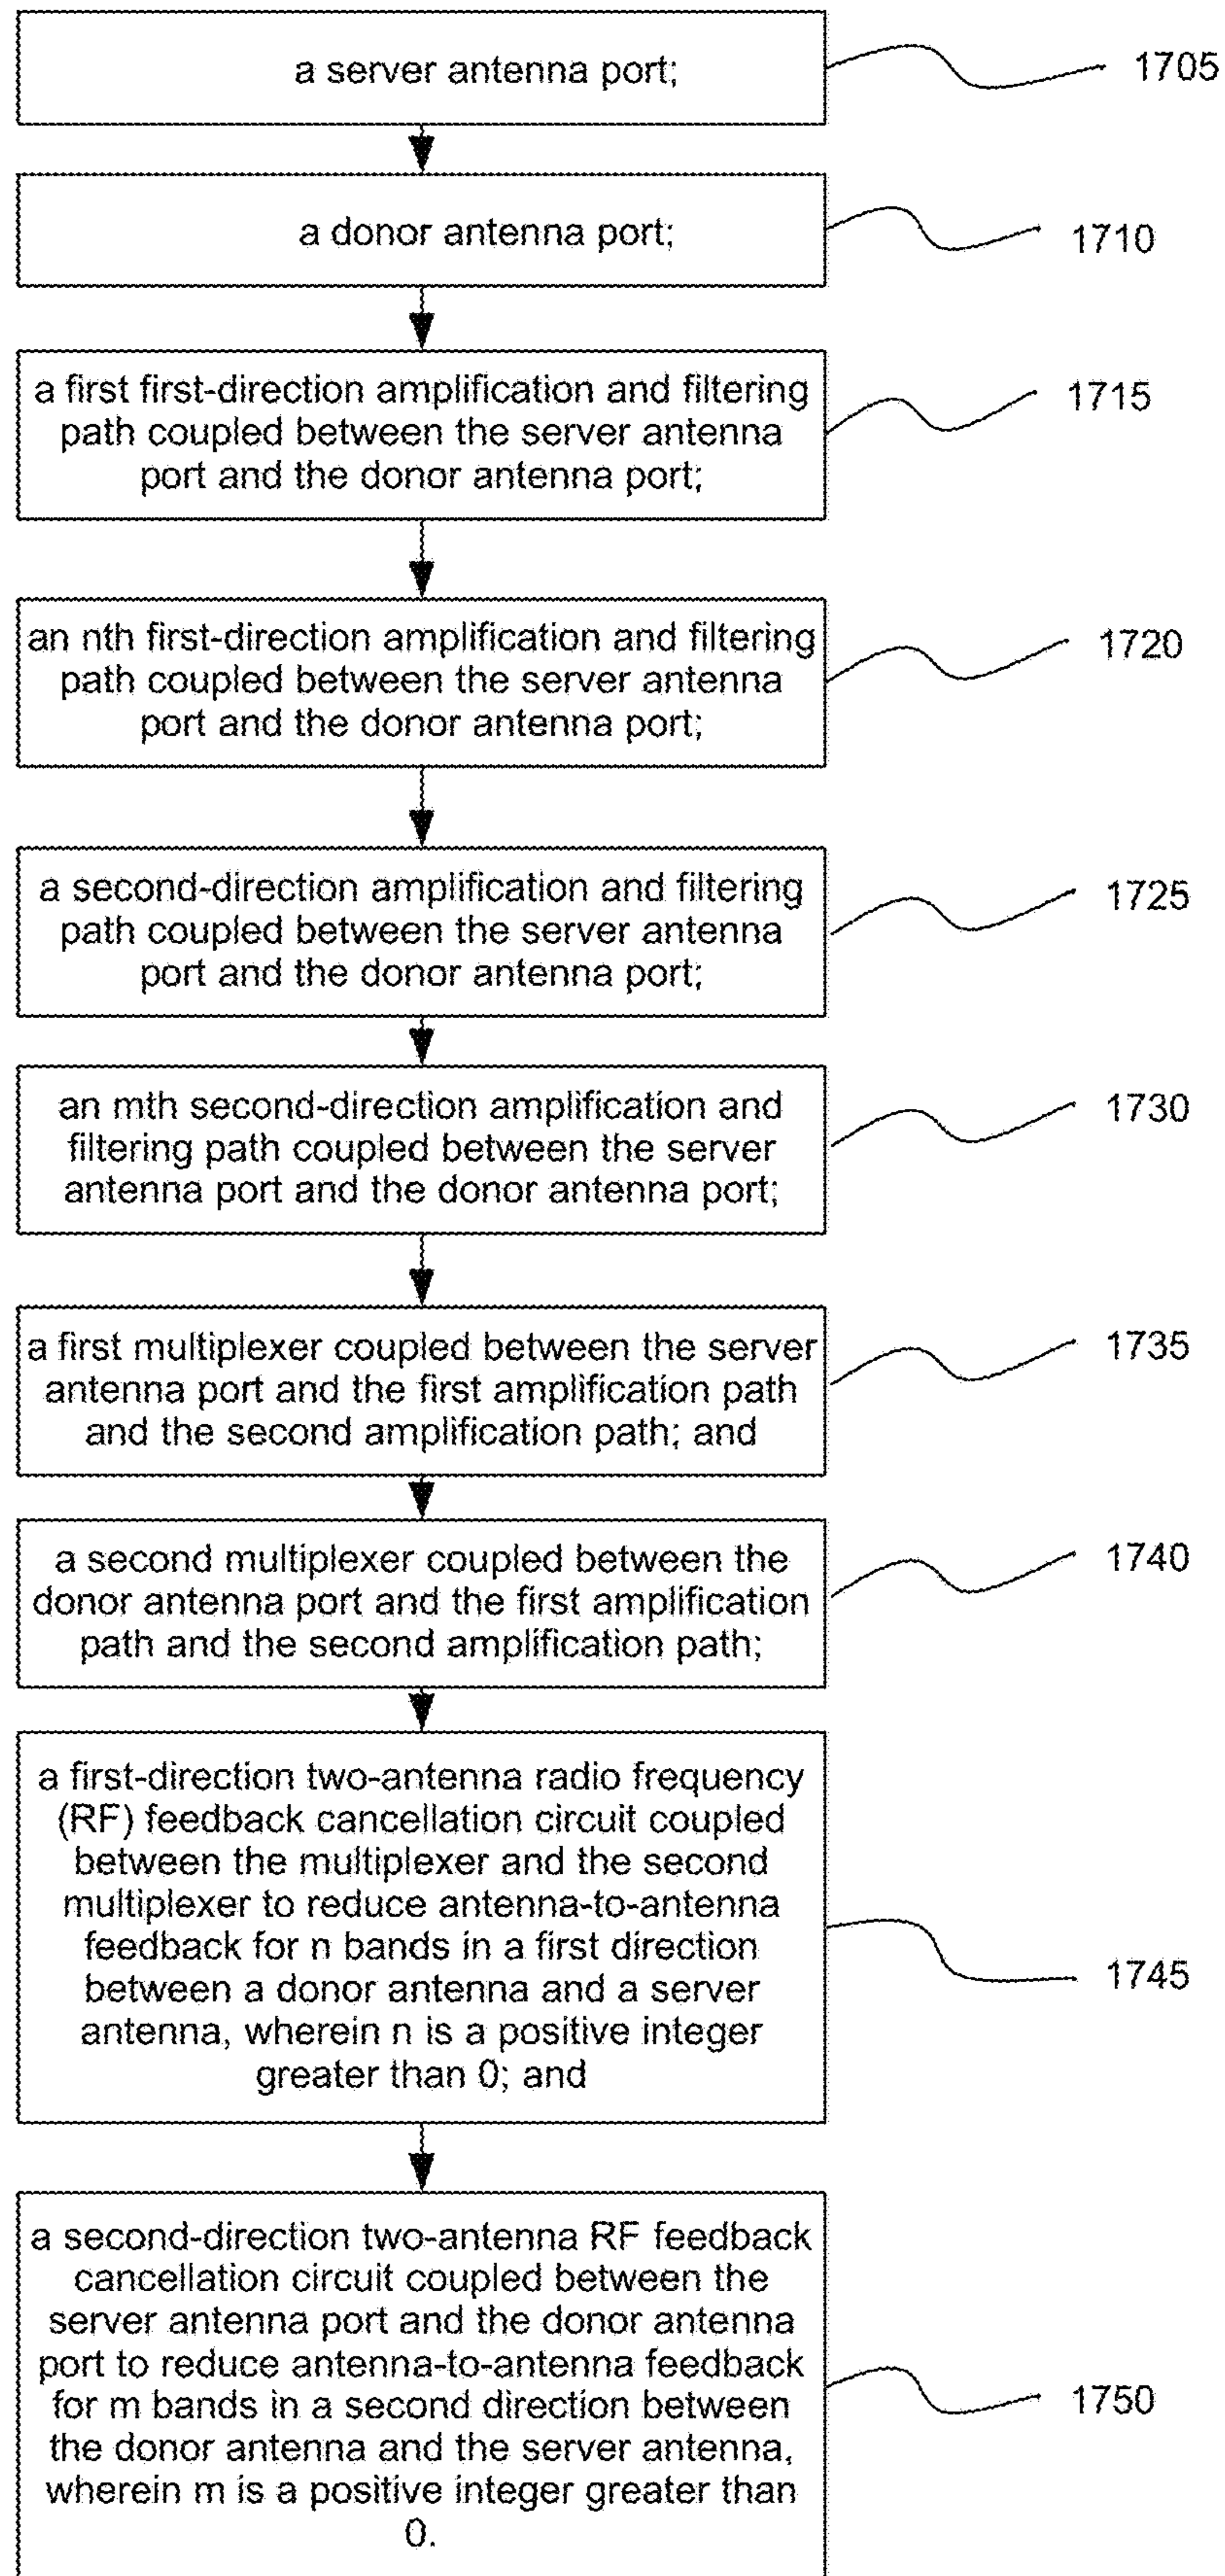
a server antenna port;

1705

a donor antenna port;

1710

a first first-direction amplification and filtering path coupled between the server antenna port and the donor antenna port;

1715

an nth first-direction amplification and filtering path coupled between the server antenna port and the donor antenna port;

1720

a second-direction amplification and filtering path coupled between the server antenna port and the donor antenna port;

1725

an mth second-direction amplification and filtering path coupled between the server antenna port and the donor antenna port;

1730

a first multiplexer coupled between the server antenna port and the first amplification path and the second amplification path; and

1735

a second multiplexer coupled between the donor antenna port and the first amplification path and the second amplification path;

1740

a first-direction two-antenna radio frequency (RF) feedback cancellation circuit coupled between the multiplexer and the second multiplexer to reduce antenna-to-antenna feedback for n bands in a first direction between a donor antenna and a server antenna, wherein n is a positive integer greater than 0; and

1745

a second-direction two-antenna RF feedback cancellation circuit coupled between the server antenna port and the donor antenna port to reduce antenna-to-antenna feedback for m bands in a second direction between the donor antenna and the server antenna, wherein m is a positive integer greater than 0.

1750